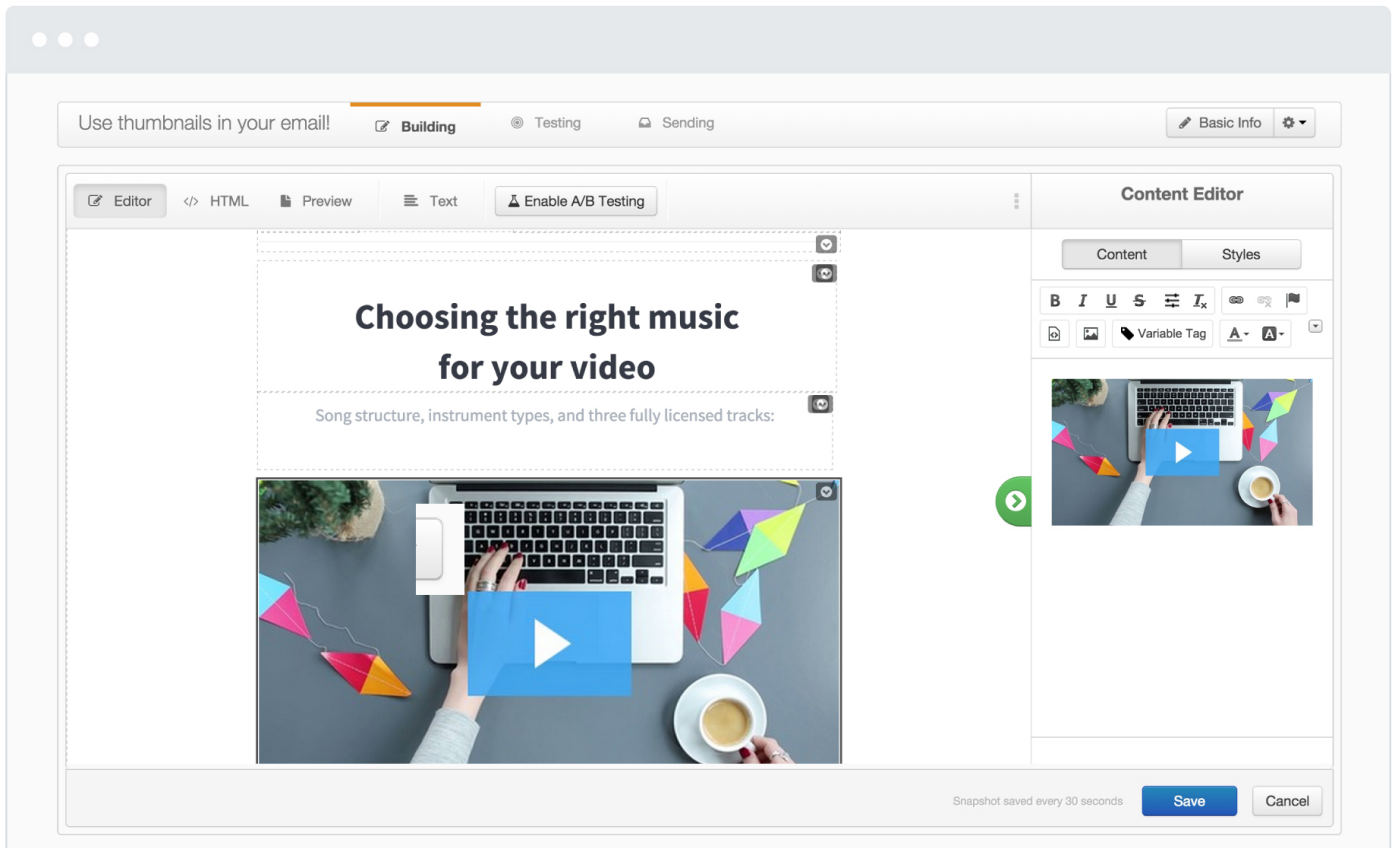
Use thumbnails in your email!

Building

Testing

Sending

Basic Info

Editor

HTML

Preview

Text

Enable A/B Testing

Content Editor

Content

Styles

B I U S $T_x$

Variable Tag

A

A

Choosing the right music for your video

Song structure, instrument types, and three fully licensed tracks:

Snapshot saved every 30 seconds

Save

Cancel